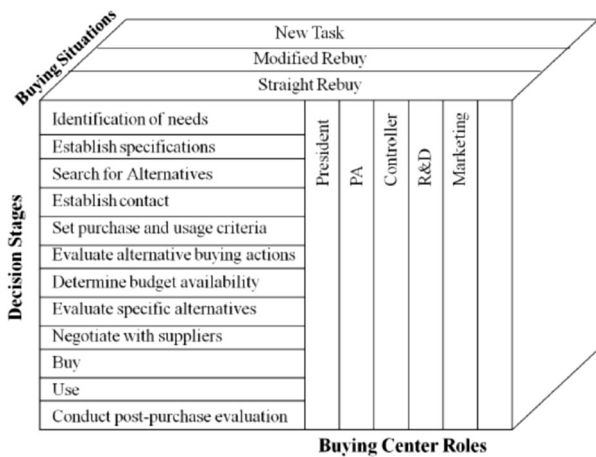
Buying Situations

New Task
Modified Rebuy
Straight Rebuy

Decision Stages

Identification of needs
Establish specifications
Search for Alternatives
Establish contact
Set purchase and usage criteria
Evaluate alternative buying actions
Determine budget availability
Evaluate specific alternatives
Negotiate with suppliers
Buy
Use
Conduct post-purchase evaluation

President
PA
Controller
R&D
Marketing

Buying Center Roles